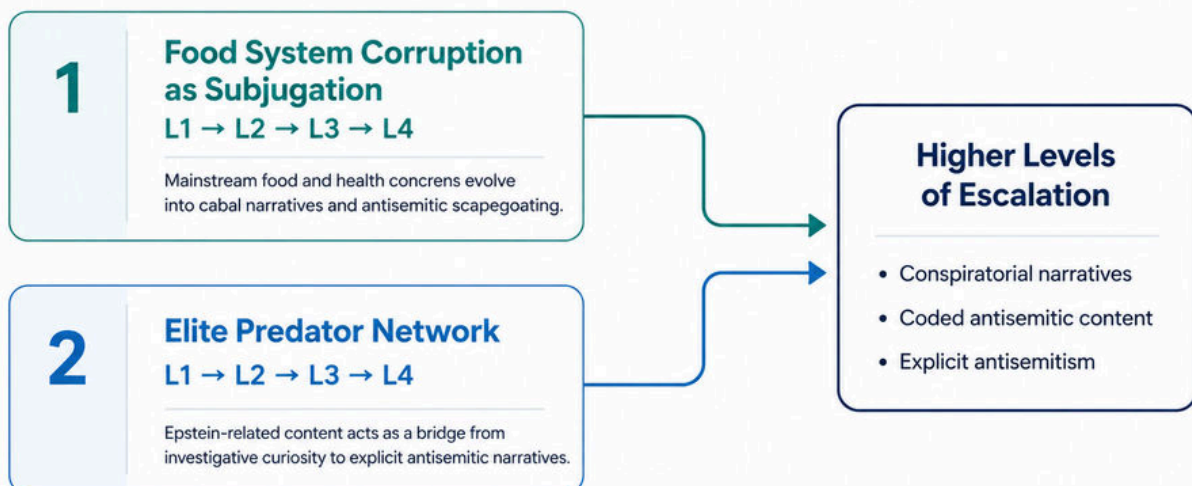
1

Food System Corruption as Subjugation

L1 → L2 → L3 → L4

Mainstream food and health concrens evolve into cabal narratives and antisemitic scapegoating.

2

Elite Predator Network

L1 → L2 → L3 → L4

Epstein-related content acts as a bridge from investigative curiosity to explicit antisemitic narratives.

Higher Levels of Escalation

- Conspiratorial narratives
- Coded antisemitic content
- Explicit antisemitism